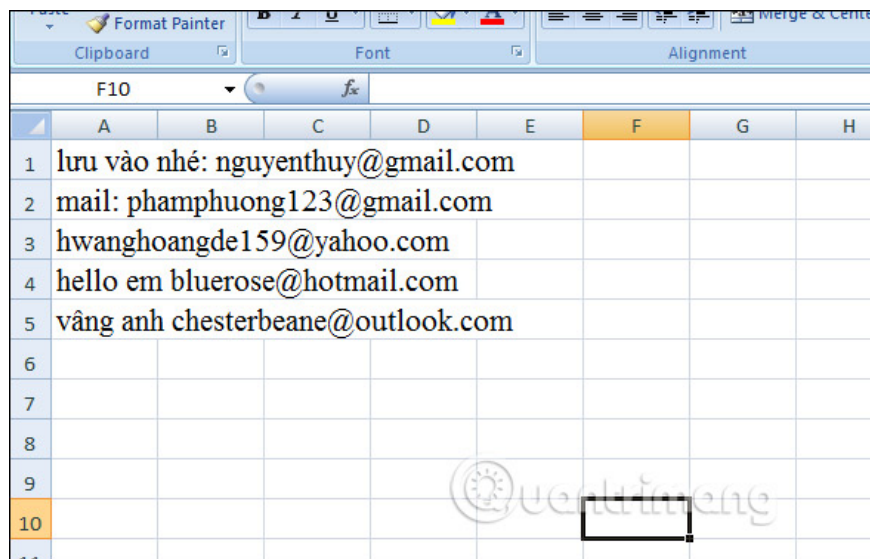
Paste

Format Painter

Clipboard

B I U

A

Font

Merge & Cente

Alignment

F10

$f_x$

| | A | B | C | D | E | F | G | H |
|---|---|---|---|---|---|---|---|---|
| 1 | lưu vào nhé: nguyenthuy@gmail.com | | | | | | | |
| 2 | mail: phamphuong123@gmail.com | | | | | | | |
| 3 | hwanghoangde159@yahoo.com | | | | | | | |
| 4 | hello em bluerose@hotmail.com | | | | | | | |
| 5 | vâng anh chesterbeane@outlook.com | | | | | | | |
| 6 | | | | | | | | |
| 7 | | | | | | | | |
| 8 | | | | | | | | |
| 9 | | | | | | | | |
| 10 | | | | | | | | |
| 11 | | | | | | | | |

Quantrimang